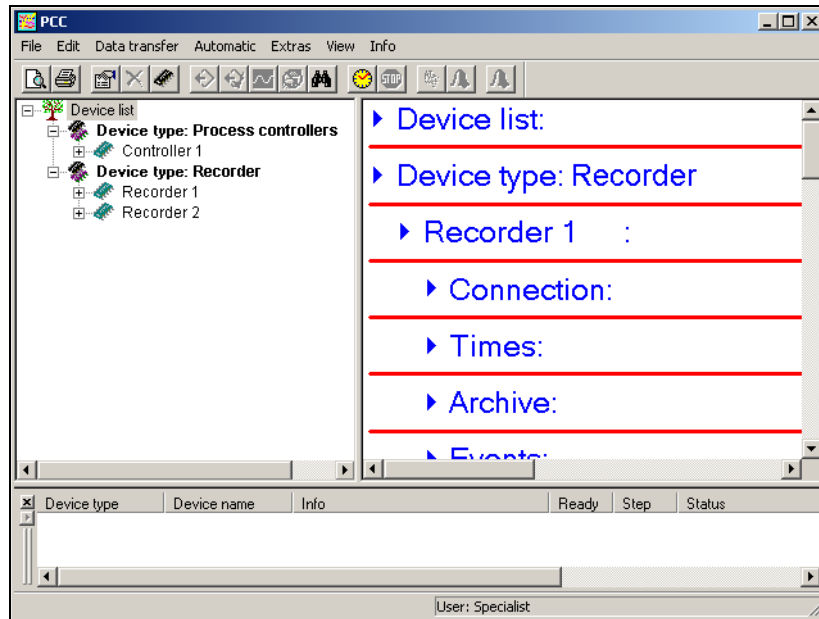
PCC

File Edit Data transfer Automatic Extras View Info

STOP

Device list
Device type: Process controllers
Controller 1
Device type: Recorder
Recorder 1
Recorder 2

Device list:

Device type: Recorder

Recorder 1 :

Connection:

Times:

Archive:

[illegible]

| Device type | Device name | Info | Ready | Step | Status |
|---|---|---|---|---|---|

User: Specialist